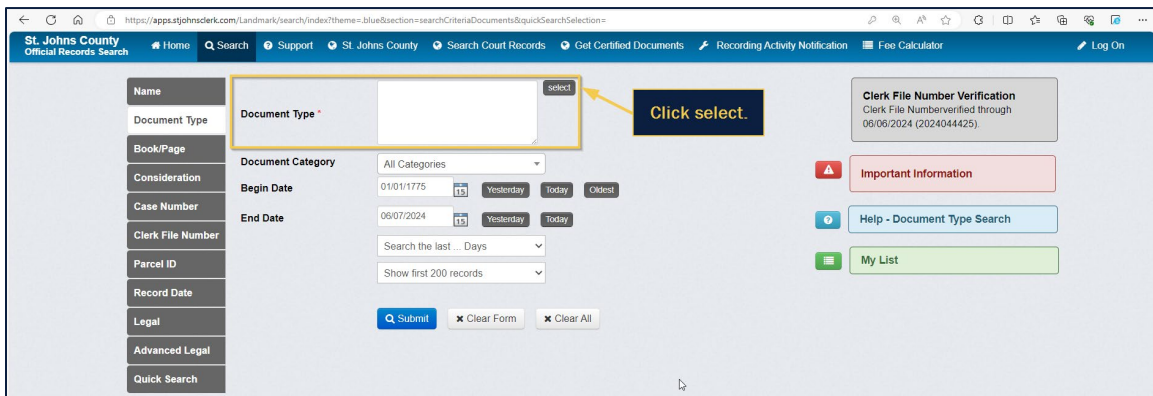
https://apps.stjohnsclerk.com/Landmark/search/index?theme=.blue&section=searchCriteriaDocuments&quickSearchSelection=

St. Johns County
Official Records Search

Home Search Support St. Johns County Search Court Records Get Certified Documents Recording Activity Notification Fee Calculator Log On

Name
Document Type
Book/Page
Consideration
Case Number
Clerk File Number
Parcel ID
Record Date
Legal
Advanced Legal
Quick Search

Document Type *
select
Click select.

Document Category
All Categories
Begin Date
01/01/1775
15
Yesterday
Today
Oldest
End Date
06/07/2024
15
Yesterday
Today
Search the last ... Days
Show first 200 records

Submit
Clear Form
Clear All

Clerk File Number Verification
Clerk File Numberverified through 06/06/2024 (2024044425).

Important Information

Help - Document Type Search

My List